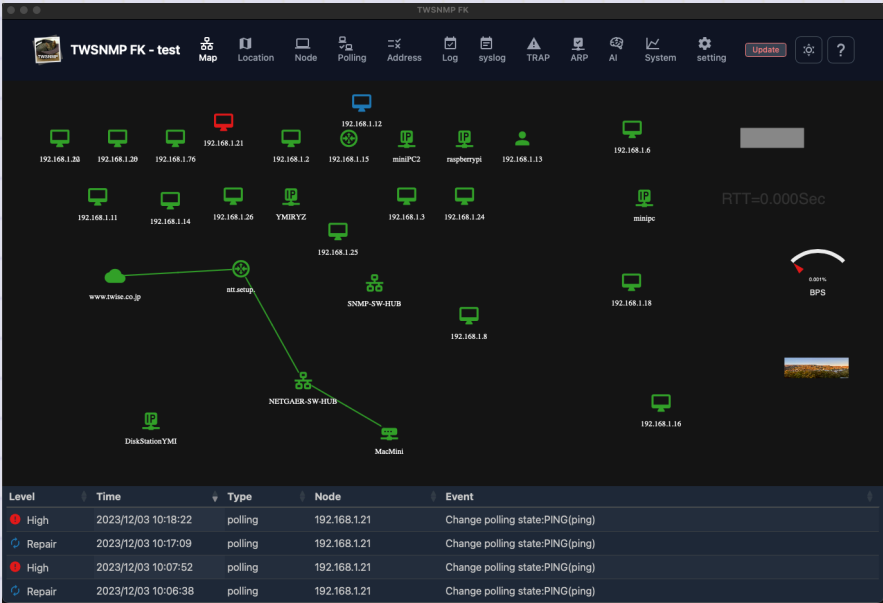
TWSNMP FK

TWSNMP FK - test

Map Location Node Polling Address Log syslog TRAP ARP AI System setting

Update

?

192.168.1.12

192.168.1.20 192.168.1.20 192.168.1.76 192.168.1.21 192.168.1.2 192.168.1.15 miniPC2 raspberrypi 192.168.1.13 192.168.1.6

RTT=0.000Sec

192.168.1.11 192.168.1.14 192.168.1.26 YMIRYZ 192.168.1.3 192.168.1.24 minipc

192.168.1.25

www.twise.co.jp ntt.setup SNMP-SW-HUB 192.168.1.18

0.001%
BPS

192.168.1.8

NETGAER-SW-HUB

192.168.1.16

DiskStationYMI MacMini

| Level | Time | Type | Node | Event |
|---|---|---|---|---|
| High | 2023/12/03 10:18:22 | polling | 192.168.1.21 | Change polling state:PING(ping) |
| Repair | 2023/12/03 10:17:09 | polling | 192.168.1.21 | Change polling state:PING(ping) |
| High | 2023/12/03 10:07:52 | polling | 192.168.1.21 | Change polling state:PING(ping) |
| Repair | 2023/12/03 10:06:38 | polling | 192.168.1.21 | Change polling state:PING(ping) |